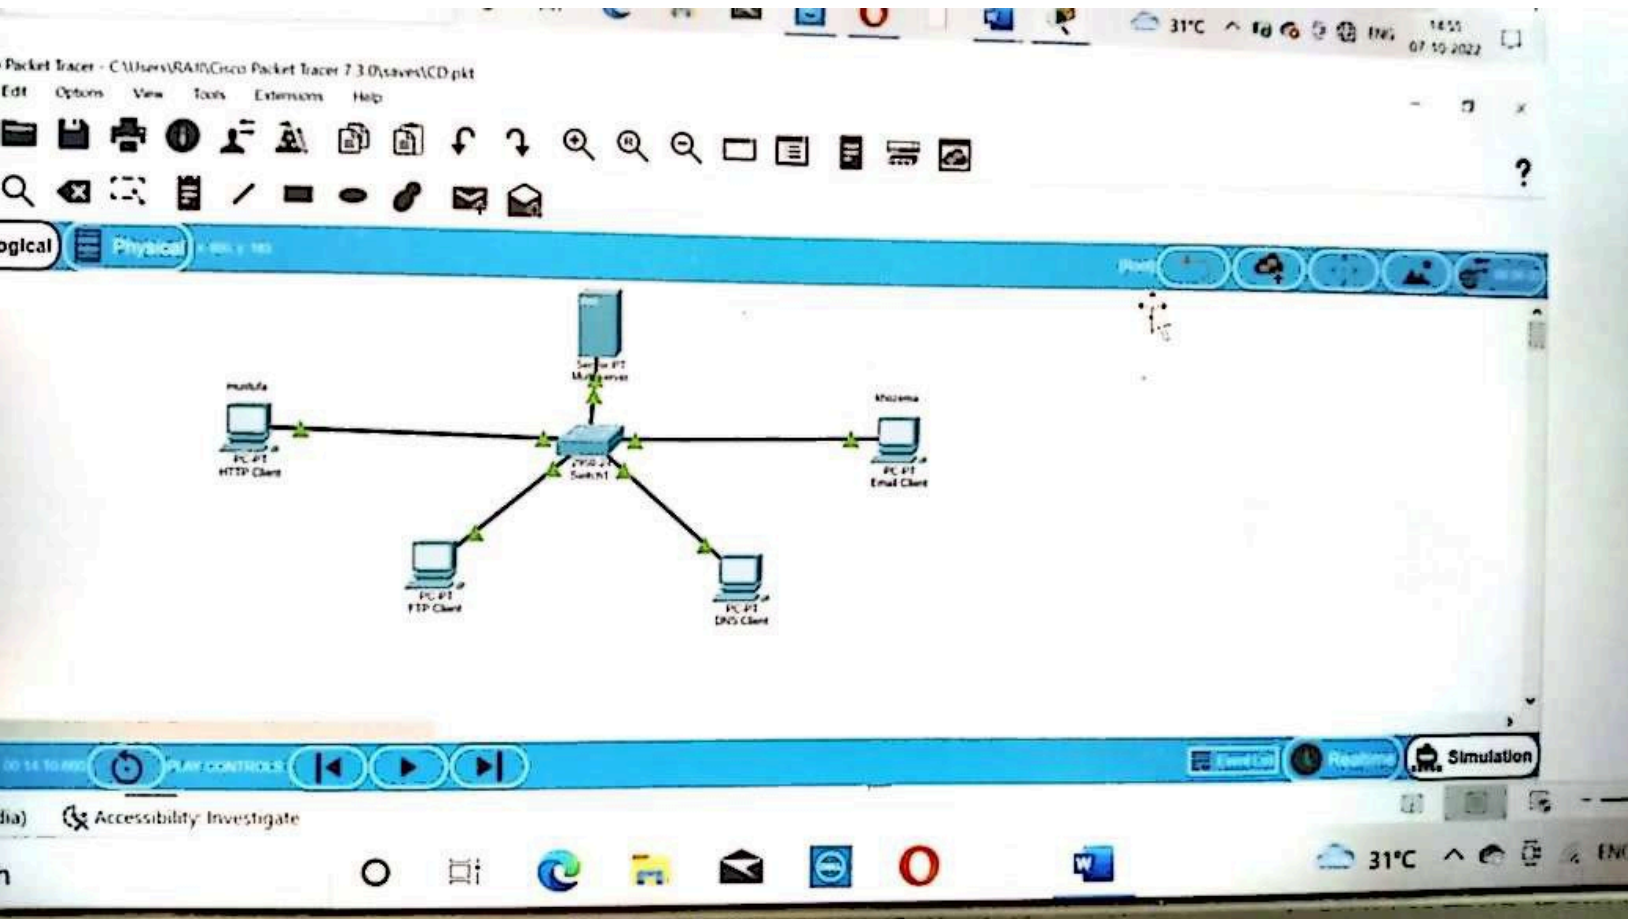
31°C ENG 14:55 07-10-2022

Packet Tracer - C:\Users\RAJ\Cisco Packet Tracer 7.3.0\saves\CD.pkt
Edit Options View Tools Extensions Help

?

ogical Physical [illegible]

Root

Server-PT
Multiserver

Mustufa
PC-PT
HTTP Client

2950-24
Switch1

Khuzema
PC-PT
Email Client

PC-PT
FTP Client

PC-PT
DNS Client

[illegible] PLAY CONTROLS

Event List Realtime Simulation

dia) Accessibility: Investigate

31°C ENG